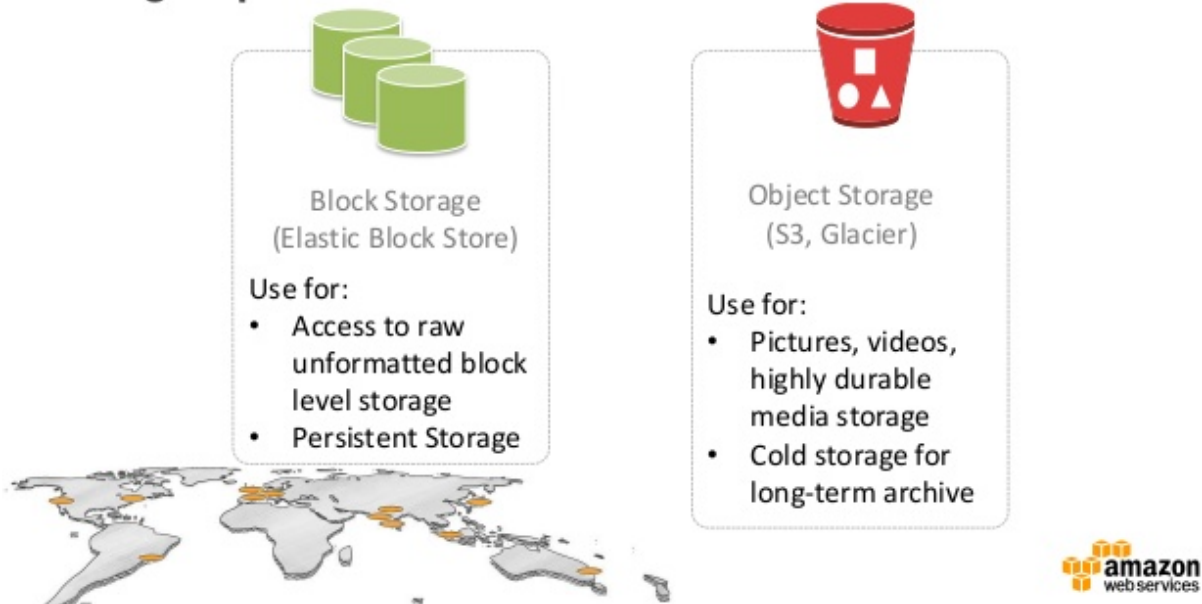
Block Storage
(Elastic Block Store)

Use for:
- Access to raw unformatted block level storage
- Persistent Storage

Object Storage
(S3, Glacier)

Use for:
- Pictures, videos, highly durable media storage
- Cold storage for long-term archive

amazon
web services